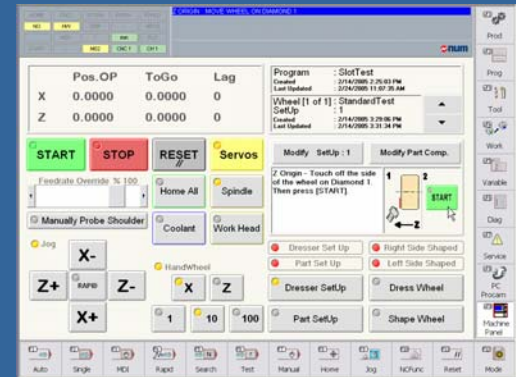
Z ORIGIN MOVE WHEEL ON DIAMOND 1

NEO FAN

MO2 CNC 1 CH 1

num

| | Pos.OP | ToGo | Lag |
|---|---|---|---|
| X | 0.0000 | 0.0000 | 0 |
| Z | 0.0000 | 0.0000 | 0 |

Program : SlotTest
Created : 2/14/2005 2:25:03 PM
Last Updated : 2/14/2005 11:07:35 AM

Wheel [1 of 1] : StandardTest
SetUp : 1
Created : 2/14/2005 3:29:06 PM
Last Updated : 2/14/2005 3:31:34 PM

START STOP RESET Servos

Modify SetUp : 1 Modify Part Comp.

Feedrate Override % 100

Home All Spindle

Z Origin - Touch off the side of the wheel on Diamond 1. Then press [START].

1 2 START

Manually Probe Shoulder

Coolant Work Head

Jog

X-

Z+ RAPID Z-

X+

HandWheel

X Z

1 10 100

Dresser Set Up Right Side Shaped

Part Set Up Left Side Shaped

Dresser SetUp Dress Wheel

Part SetUp Shape Wheel

Print Prog Tool Work Variable Diag Service PC Program Machine Panel

Auto Single MDI Rapid Search Test Manual Home Jog NCFunc Reset Mode